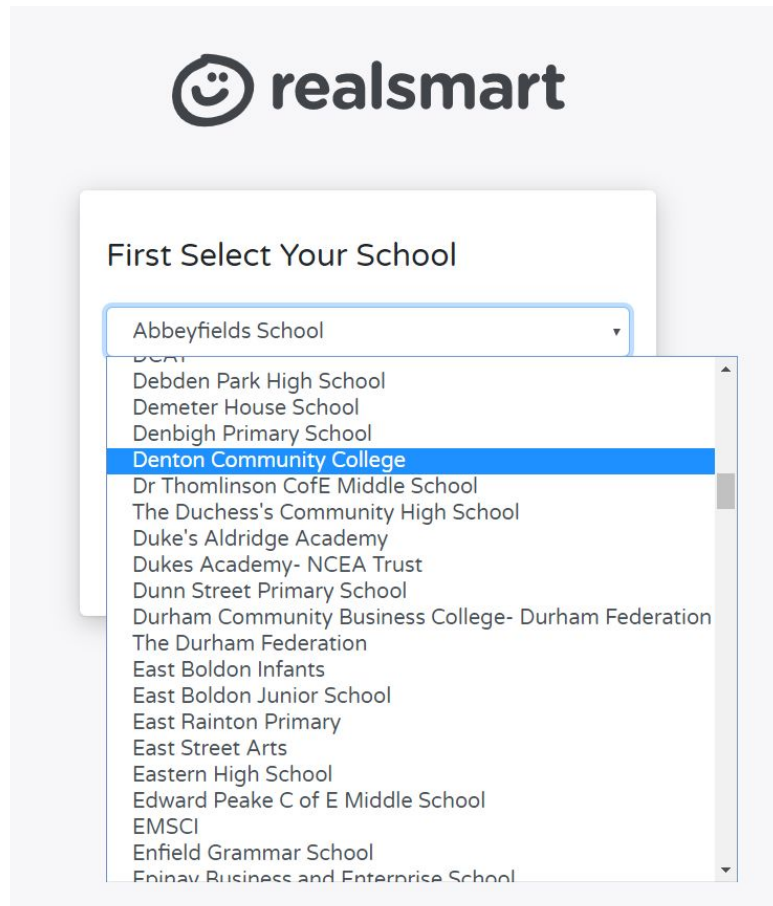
realsmart

First Select Your School

Abbeyfields School

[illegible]
Debden Park High School
Demeter House School
Denbigh Primary School
Denton Community College
Dr Thomlinson CofE Middle School
The Duchess's Community High School
Duke's Aldridge Academy
Dukes Academy- NCEA Trust
Dunn Street Primary School
Durham Community Business College- Durham Federation
The Durham Federation
East Boldon Infants
East Boldon Junior School
East Rainton Primary
East Street Arts
Eastern High School
Edward Peake C of E Middle School
EMSCI
Enfield Grammar School
Epinay Business and Enterprise School